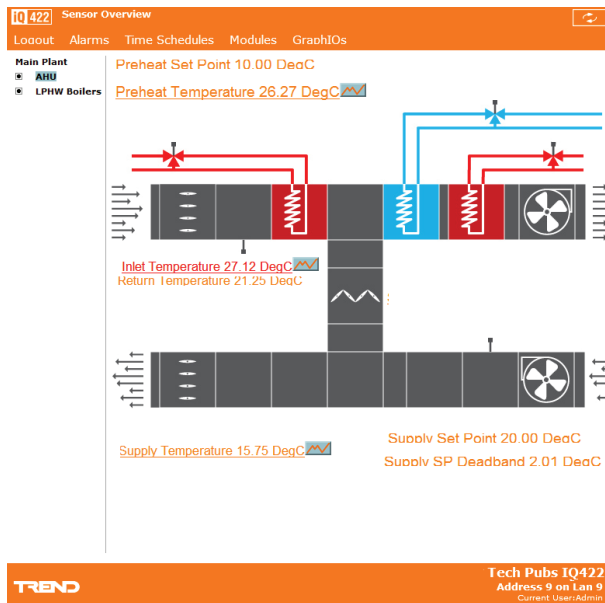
IQ422 Sensor Overview

Logout Alarms Time Schedules Modules GraphIOs

Main Plant
AHU
LPHW Boilers

Preheat Set Point 10.00 DegC

Preheat Temperature 26.27 DegC

Inlet Temperature 27.12 DegC
Return Temperature 21.25 DegC

Supply Temperature 15.75 DegC

Supply Set Point 20.00 DegC

Supply SP Deadband 2.01 DegC

TREND

Tech Pubs IQ422
Address 9 on Lan 9
Current User:Admin